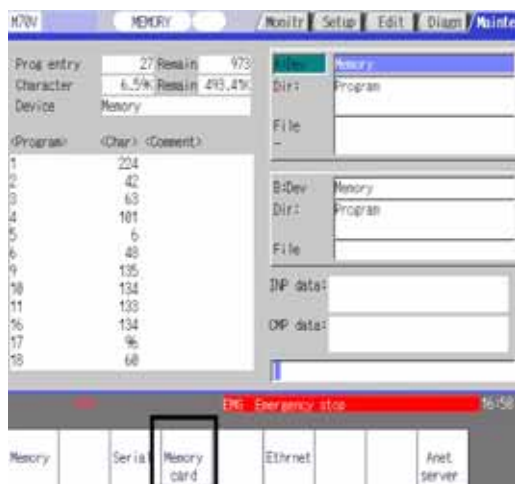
M70V MEMORY Monitr Setup Edit Diagn Mainte

Prog entry 27 Remain 973
Character 6.59k Remain 493.4(k)
Device Memory

<Program> <Char> <Comment>

| <Program> | <Char> |
|---|---|
| 1 | 224 |
| 2 | 42 |
| 3 | 63 |
| 4 | 101 |
| 5 | 6 |
| 6 | 48 |
| 9 | 135 |
| 10 | 134 |
| 11 | 133 |
| 16 | 134 |
| 17 | 96 |
| 18 | 60 |

A:Dev Memory
Dir: Program
File
-

B:Dev Memory
Dir: Program
File

INP data:
CMP data:

EMG Emergency stop 16:58

Memory Serial Memory card Ethrnet Anet server